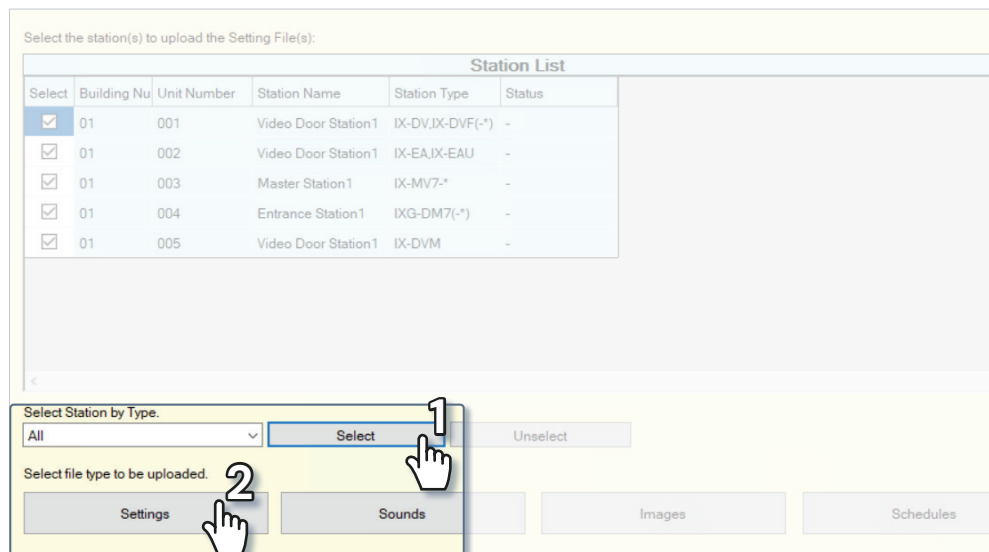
Select the station(s) to upload the Setting File(s):

Station List

| Select | Building Nu | Unit Number | Station Name | Station Type | Status |
|---|---|---|---|---|---|
| ☑ | 01 | 001 | Video Door Station1 | IX-DV,IX-DVF(-*) | - |
| ☑ | 01 | 002 | Video Door Station1 | IX-EA,IX-EAU | - |
| ☑ | 01 | 003 | Master Station1 | IX-MV7-* | - |
| ☑ | 01 | 004 | Entrance Station1 | IXG-DM7(-*) | - |
| ☑ | 01 | 005 | Video Door Station1 | IX-DVM | - |

Select Station by Type.

All

Select

1

Unselect

Select file type to be uploaded.

2

Settings

Sounds

Images

Schedules